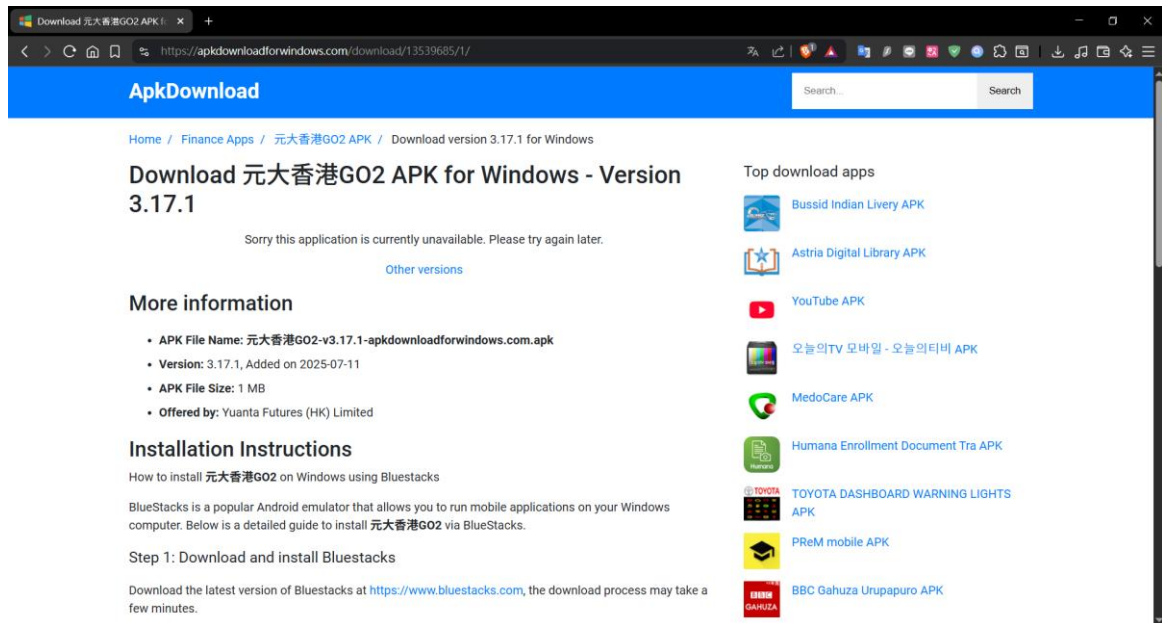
Download 元大香港GO2 APK f ×
+

https://apkdownloadforwindows.com/download/13539685/1/

ApkDownload

Search...
Search

Home / Finance Apps / 元大香港GO2 APK / Download version 3.17.1 for Windows

Download 元大香港GO2 APK for Windows - Version 3.17.1

Sorry this application is currently unavailable. Please try again later.

Other versions

More information

- APK File Name: 元大香港GO2-v3.17.1-apkdownloadforwindows.com.apk
- Version: 3.17.1, Added on 2025-07-11
- APK File Size: 1 MB
- Offered by: Yuanta Futures (HK) Limited

Installation Instructions

How to install 元大香港GO2 on Windows using Bluestacks

BlueStacks is a popular Android emulator that allows you to run mobile applications on your Windows computer. Below is a detailed guide to install 元大香港GO2 via BlueStacks.

Step 1: Download and install Bluestacks

Download the latest version of Bluestacks at https://www.bluestacks.com, the download process may take a few minutes.

Top download apps

Bussid Indian Livery APK

Astria Digital Library APK

YouTube APK

오늘의TV 모바일 - 오늘의티비 APK

MedoCare APK

Humana Enrollment Document Tra APK

TOYOTA DASHBOARD WARNING LIGHTS APK

PReM mobile APK

BBC Gahuza Urupapuro APK